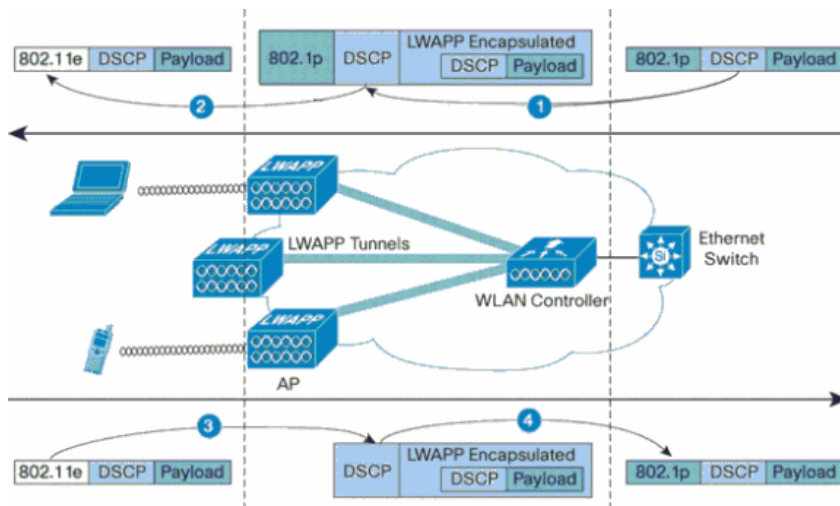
802.11e | DSCP | Payload

802.1p | DSCP | LWAPP Encapsulated | DSCP | Payload

802.1p | DSCP | Payload

2

1

LWAPP

LWAPP

LWAPP Tunnels

LWAPP

WLAN Controller

SI

Ethernet Switch

AP

3

4

802.11e | DSCP | Payload

DSCP | LWAPP Encapsulated | DSCP | Payload

802.1p | DSCP | Payload